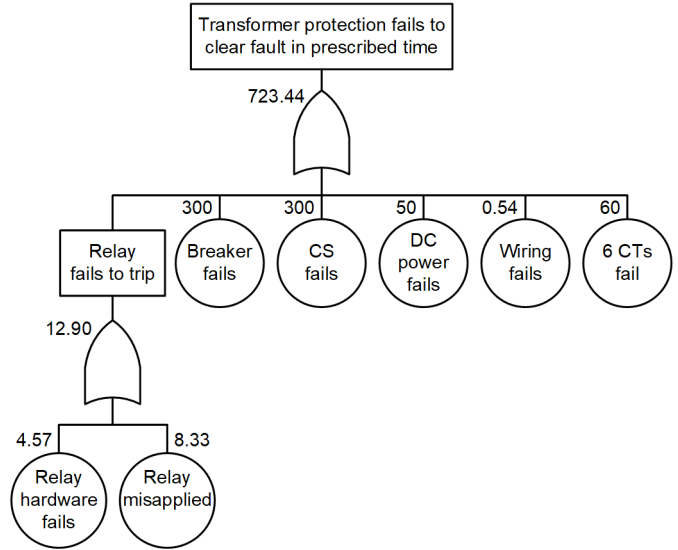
Transformer protection fails to clear fault in prescribed time

723.44

300
300
50
0.54
60

Relay fails to trip

Breaker fails

CS fails

DC power fails

Wiring fails

6 CTs fail

12.90

4.57
8.33

Relay hardware fails

Relay misapplied